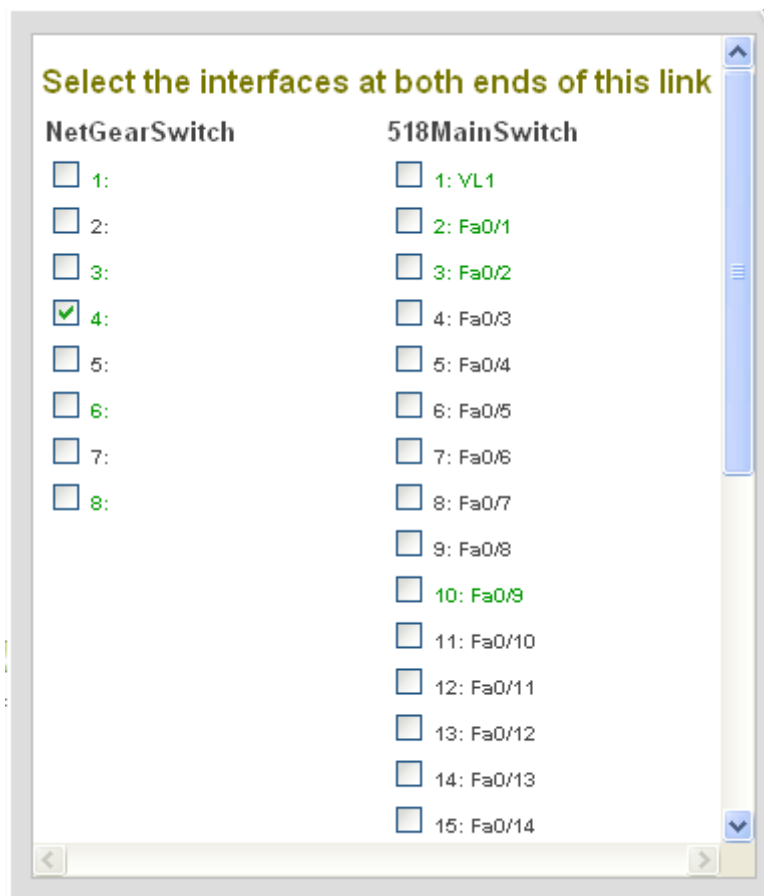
Select the interfaces at both ends of this link

NetGearSwitch

1:

2:

3:

4:

5:

6:

7:

8:

518MainSwitch

1: VL1

2: Fa0/1

3: Fa0/2

4: Fa0/3

5: Fa0/4

6: Fa0/5

7: Fa0/6

8: Fa0/7

9: Fa0/8

10: Fa0/9

11: Fa0/10

12: Fa0/11

13: Fa0/12

14: Fa0/13

15: Fa0/14